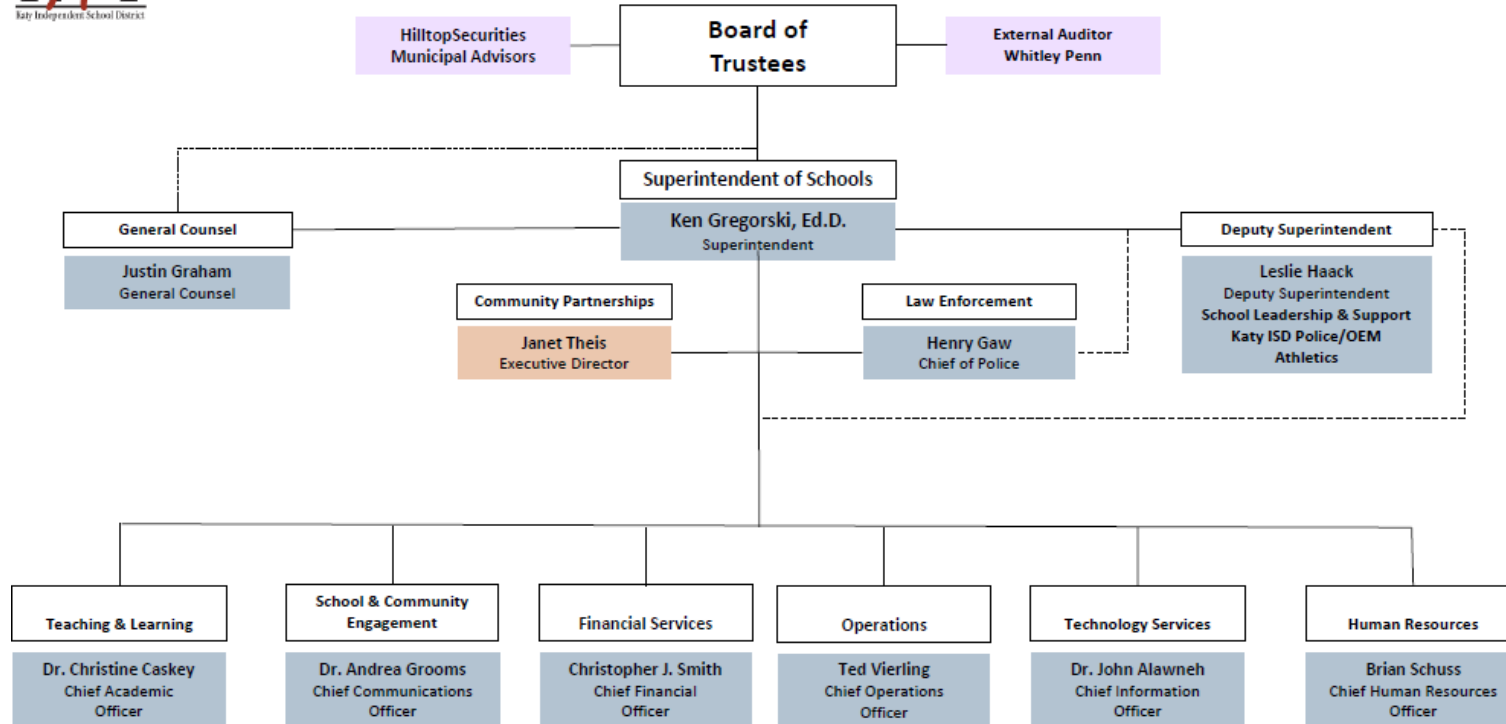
Katy Independent School District

HilltopSecurities
Municipal Advisors

Board of
Trustees

External Auditor
Whitley Penn

Superintendent of Schools

Ken Gregorski, Ed.D.
Superintendent

General Counsel

Justin Graham
General Counsel

Deputy Superintendent

Leslie Haack
Deputy Superintendent
School Leadership & Support
Katy ISD Police/OEM
Athletics

Community Partnerships

Janet Theis
Executive Director

Law Enforcement

Henry Gaw
Chief of Police

Teaching & Learning

Dr. Christine Caskey
Chief Academic
Officer

School & Community
Engagement

Dr. Andrea Grooms
Chief Communications
Officer

Financial Services

Christopher J. Smith
Chief Financial
Officer

Operations

Ted Vierling
Chief Operations
Officer

Technology Services

Dr. John Alawneh
Chief Information
Officer

Human Resources

Brian Schuss
Chief Human Resources
Officer